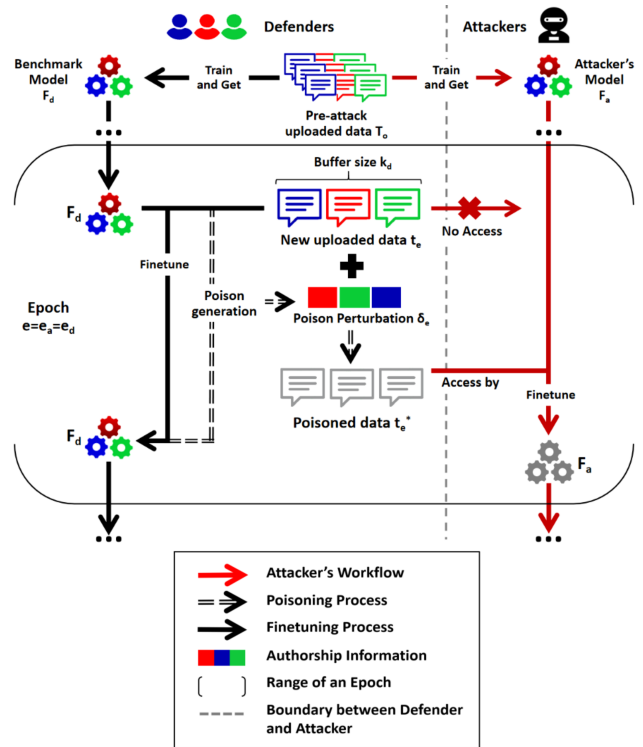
Defenders

Attackers

Benchmark Model $F_d$

Train and Get

Pre-attack uploaded data $T_o$

Train and Get

Attacker's Model $F_a$

...

...

Buffer size $k_d$

$F_d$

New uploaded data $t_e$

No Access

Finetune

Epoch $e=e_a=e_d$

Poison generation

Poison Perturbation $\delta_e$

Access by

Finetune

Poisoned data $t_e^*$

$F_d$

$F_a$

...

...

Attacker's Workflow

Poisoning Process

Finetuning Process

Authorship Information

Range of an Epoch

Boundary between Defender and Attacker